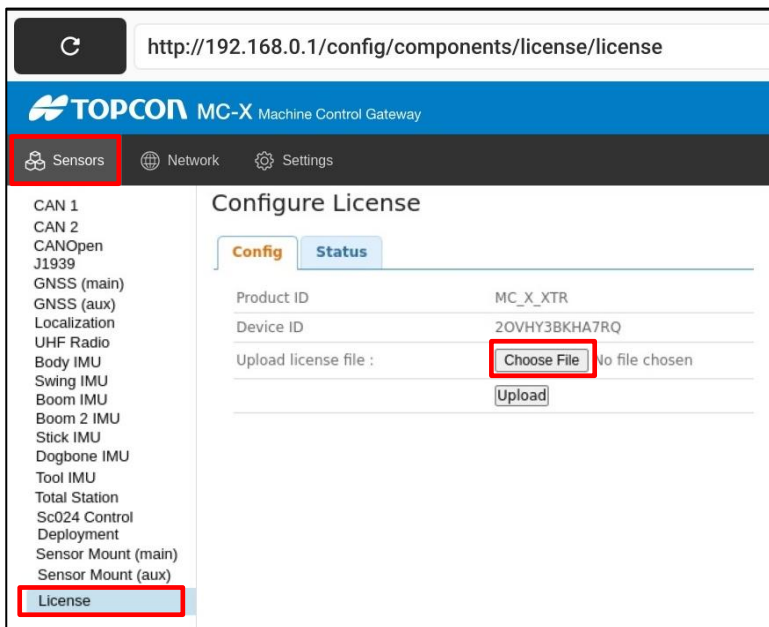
http://192.168.0.1/config/components/license/license

TOPCON MC-X Machine Control Gateway

Sensors Network Settings

CAN 1
CAN 2
CANOpen
J1939
GNSS (main)
GNSS (aux)
Localization
UHF Radio
Body IMU
Swing IMU
Boom IMU
Boom 2 IMU
Stick IMU
Dogbone IMU
Tool IMU
Total Station
Sc024 Control Deployment
Sensor Mount (main)
Sensor Mount (aux)
License

Configure License

Config Status

| | |
|---|---|
| Product ID | MC_X_XTR |
| Device ID | 2OVHY3BKHA7RQ |
| Upload license file : | Choose File No file chosen |
| | Upload |